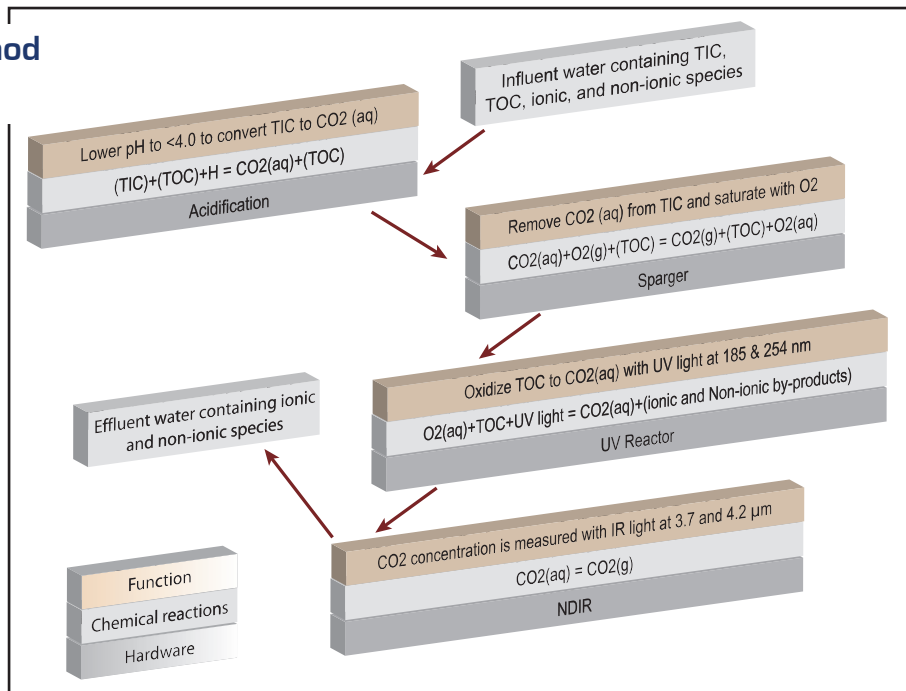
hod

Influent water containing TIC, TOC, ionic, and non-ionic species

Lower pH to <4.0 to convert TIC to CO2 (aq)
(TIC)+(TOC)+H = CO2(aq)+(TOC)
Acidification

Remove CO2 (aq) from TIC and saturate with O2
CO2(aq)+O2(g)+(TOC) = CO2(g)+(TOC)+O2(aq)
Sparger

Oxidize TOC to CO2(aq) with UV light at 185 & 254 nm
O2(aq)+TOC+UV light = CO2(aq)+(ionic and Non-ionic by-products)
UV Reactor

Effluent water containing ionic and non-ionic species

CO2 concentration is measured with IR light at 3.7 and 4.2 µm
CO2(aq) = CO2(g)
NDIR

Function
Chemical reactions
Hardware